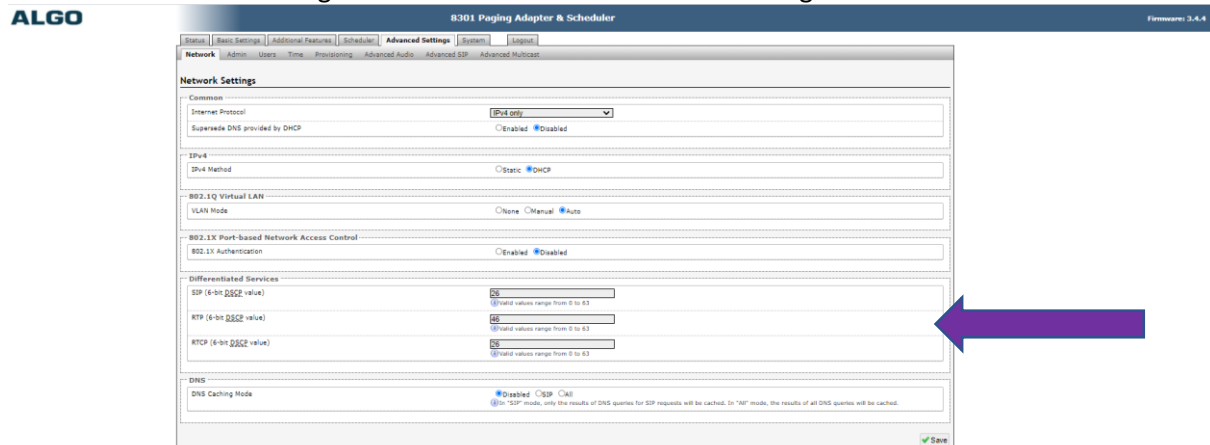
ALGO

8301 Paging Adapter & Scheduler

Firmware: 3.4.4

Status | Basic Settings | Additional Features | Scheduler | Advanced Settings | System | Logout

Network | Admin | Users | Time | Provisioning | Advanced Audio | Advanced SIP | Advanced Multicast

Network Settings

Common

Internet Protocol | IPv4 only

Supersede DNS provided by DHCP | Enabled Disabled

IPv4

IPv4 Method | Static DHCP

802.1Q Virtual LAN

VLAN Mode | None Manual Auto

802.1X Port-based Network Access Control

802.1X Authentication | Enabled Disabled

Differentiated Services

SIP (6-bit DSCP value) | 26
Valid values range from 0 to 63

RTP (6-bit DSCP value) | 46
Valid values range from 0 to 63

RTCP (6-bit DSCP value) | 26
Valid values range from 0 to 63

DNS

DNS Caching Mode | Disabled SIP All
In "SIP" mode, only the results of DNS queries for SIP requests will be cached. In "All" mode, the results of all DNS queries will be cached.

Save